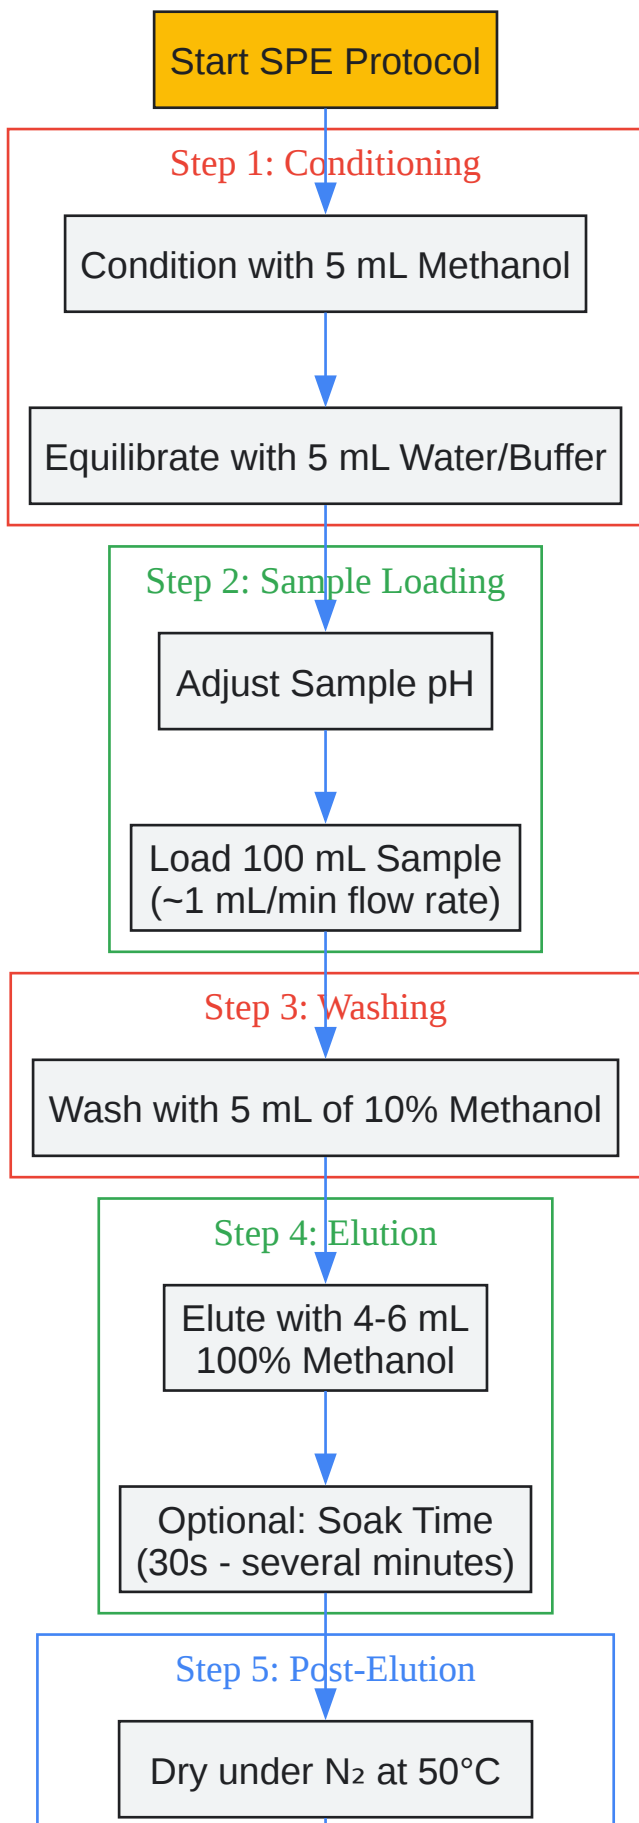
Start SPE Protocol

Step 1: Conditioning

Condition with 5 mL Methanol

Equilibrate with 5 mL Water/Buffer

Step 2: Sample Loading

Adjust Sample pH

Load 100 mL Sample (~1 mL/min flow rate)

Step 3: Washing

Wash with 5 mL of 10% Methanol

Step 4: Elution

Elute with 4-6 mL 100% Methanol

Optional: Soak Time (30s - several minutes)

Step 5: Post-Elution

Dry under $N_2$ at 50°C